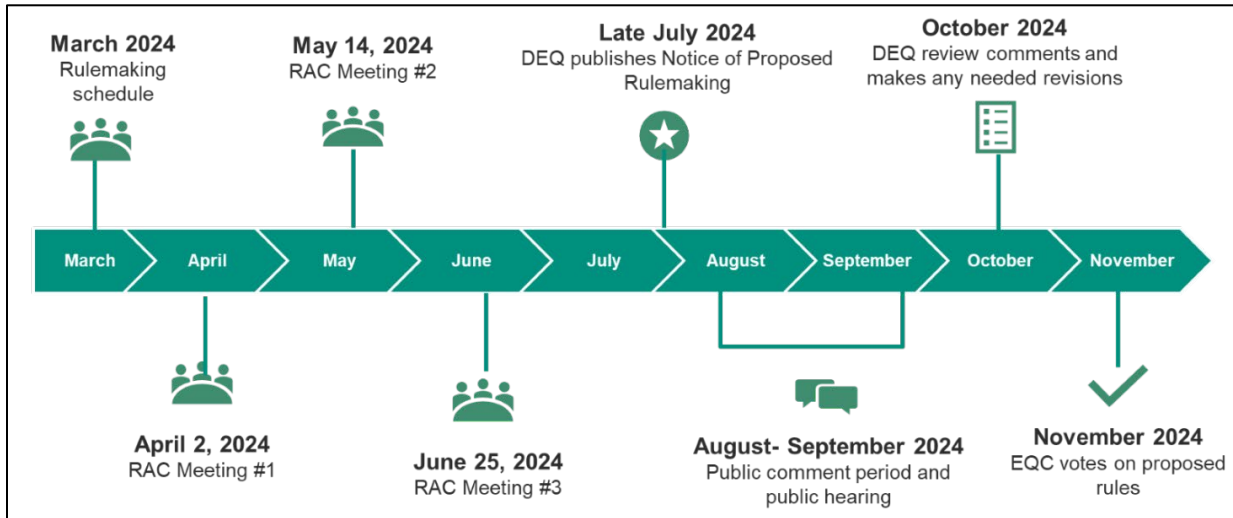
March 2024
Rulemaking schedule

May 14, 2024
RAC Meeting #2

Late July 2024
DEQ publishes Notice of Proposed Rulemaking

October 2024
DEQ review comments and makes any needed revisions

March
April
May
June
July
August
September
October
November

April 2, 2024
RAC Meeting #1

June 25, 2024
RAC Meeting #3

August- September 2024
Public comment period and public hearing

November 2024
EQC votes on proposed rules